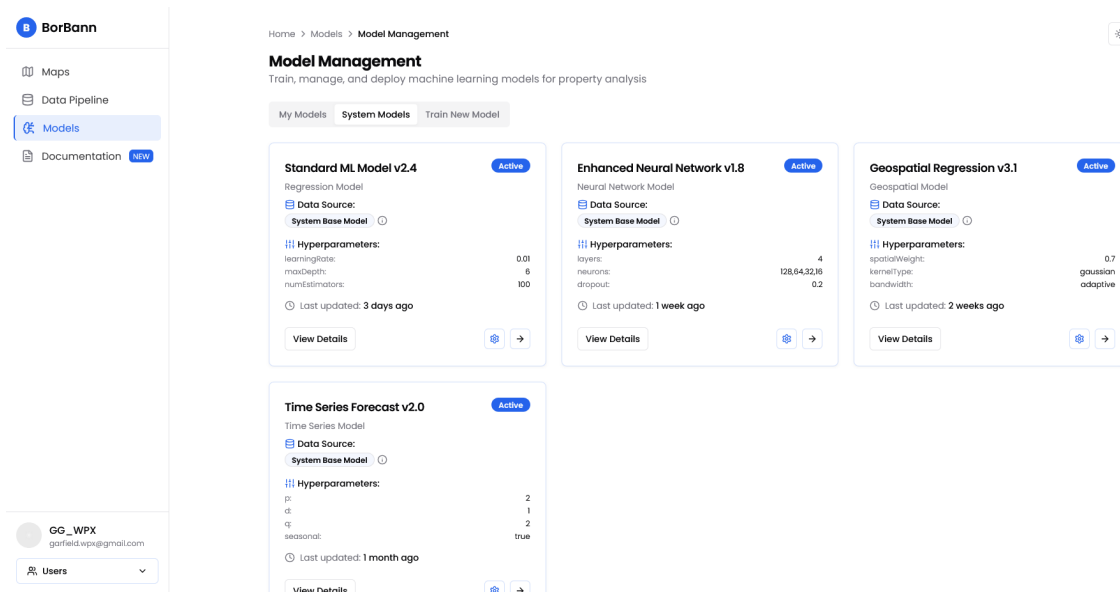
B BorBann

Maps
Data Pipeline
Models
Documentation NEW

GG_WPX
garfield.wpx@gmail.com
Users

Home > Models > Model Management

Model Management
Train, manage, and deploy machine learning models for property analysis

My Models | System Models | Train New Model

Standard ML Model v2.4 Active
Regression Model
Data Source:
System Base Model
Hyperparameters:

| | |
|---|---|
| learningRate: | 0.01 |
| maxDepth: | 6 |
| numEstimators: | 100 |

Last updated: 3 days ago
View Details

Enhanced Neural Network v1.8 Active
Neural Network Model
Data Source:
System Base Model
Hyperparameters:

| | |
|---|---|
| layers: | 4 |
| neurons: | 128,64,32,16 |
| dropout: | 0.2 |

Last updated: 1 week ago
View Details

Geospatial Regression v3.1 Active
Geospatial Model
Data Source:
System Base Model
Hyperparameters:

| | |
|---|---|
| spatialWeight: | 0.7 |
| kernelType: | gaussian |
| bandwidth: | adaptive |

Last updated: 2 weeks ago
View Details

Time Series Forecast v2.0 Active
Time Series Model
Data Source:
System Base Model
Hyperparameters:

| | |
|---|---|
| p: | 2 |
| d: | 1 |
| q: | 2 |
| seasonal: | true |

Last updated: 1 month ago
View Details